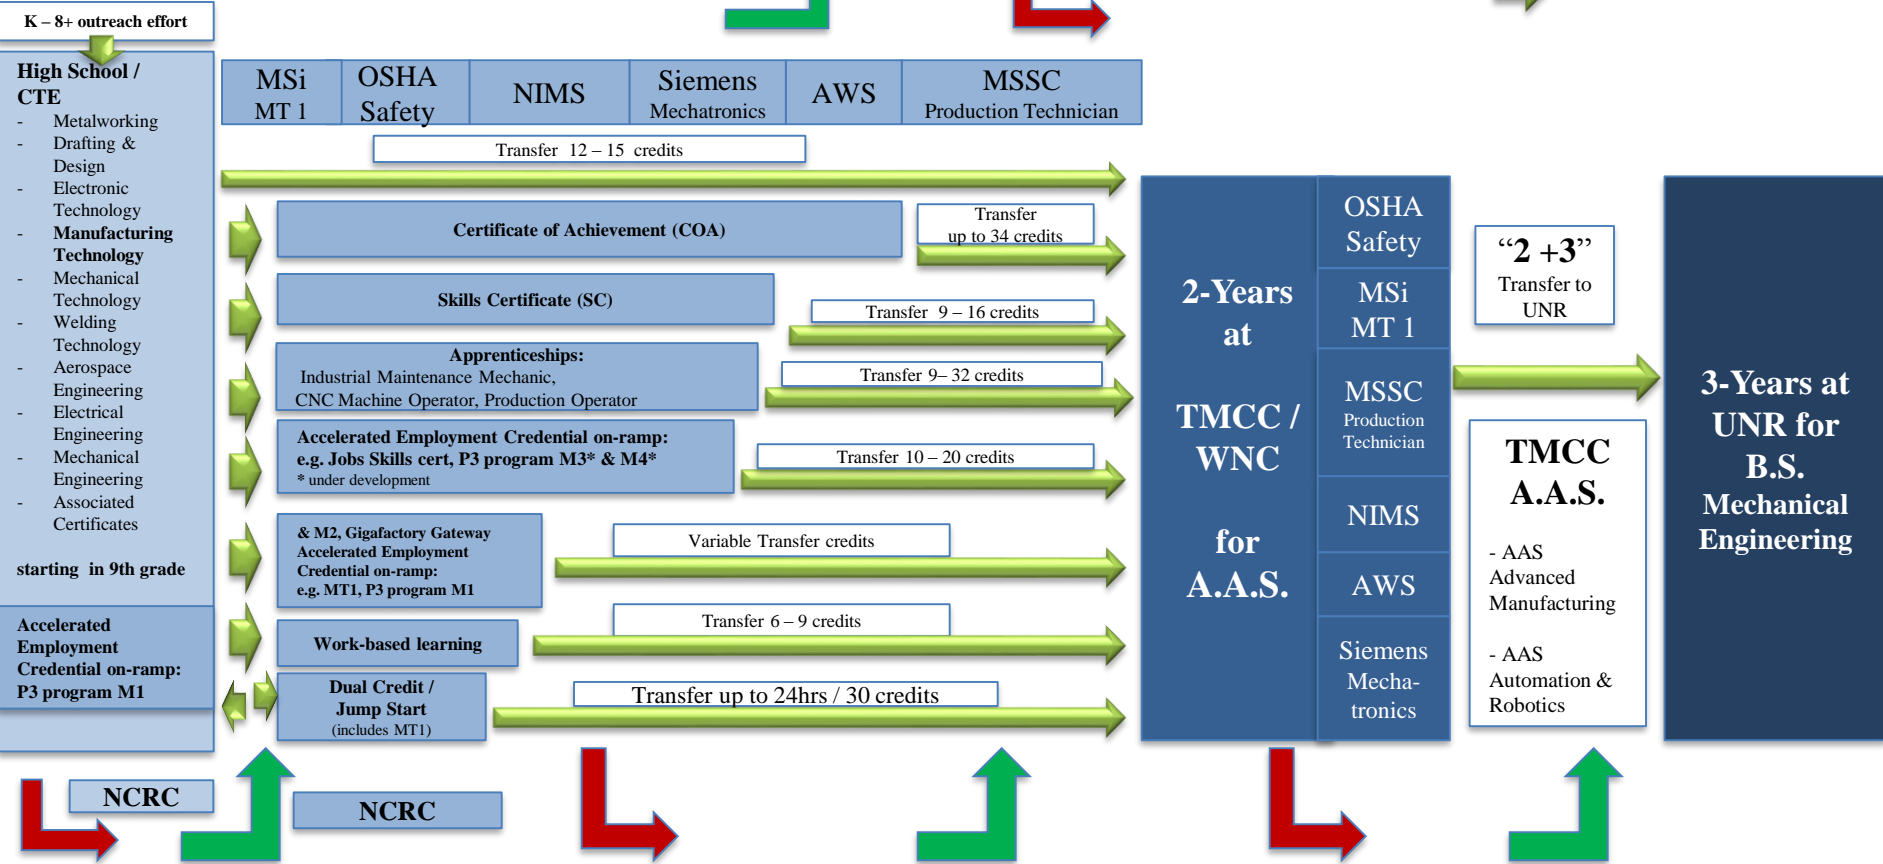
K – 8+ outreach effort

High School / CTE
- Metalworking
- Drafting & Design
- Electronic Technology
- Manufacturing Technology
- Mechanical Technology
- Welding Technology
- Aerospace Engineering
- Electrical Engineering
- Mechanical Engineering
- Associated Certificates

starting in 9th grade

Accelerated Employment Credential on-ramp: P3 program M1

MSi MT 1

OSHA Safety

NIMS

Siemens Mechatronics

AWS

MSSC Production Technician

Transfer 12 – 15 credits

Certificate of Achievement (COA)

Transfer up to 34 credits

Skills Certificate (SC)

Transfer 9 – 16 credits

Apprenticeships:
Industrial Maintenance Mechanic,
CNC Machine Operator, Production Operator

Transfer 9– 32 credits

Accelerated Employment Credential on-ramp:
e.g. Jobs Skills cert, P3 program M3* & M4*
* under development

Transfer 10 – 20 credits

& M2, Gigafactory Gateway Accelerated Employment Credential on-ramp:
e.g. MT1, P3 program M1

Variable Transfer credits

Work-based learning

Transfer 6 – 9 credits

Dual Credit / Jump Start (includes MT1)

Transfer up to 24hrs / 30 credits

2-Years at TMCC / WNC for A.A.S.

OSHA Safety

MSi MT 1

MSSC Production Technician

NIMS

AWS

Siemens Mecha-tronics

“2 +3” Transfer to UNR

TMCC A.A.S.

- AAS Advanced Manufacturing

- AAS Automation & Robotics

3-Years at UNR for B.S. Mechanical Engineering

NCRC

NCRC